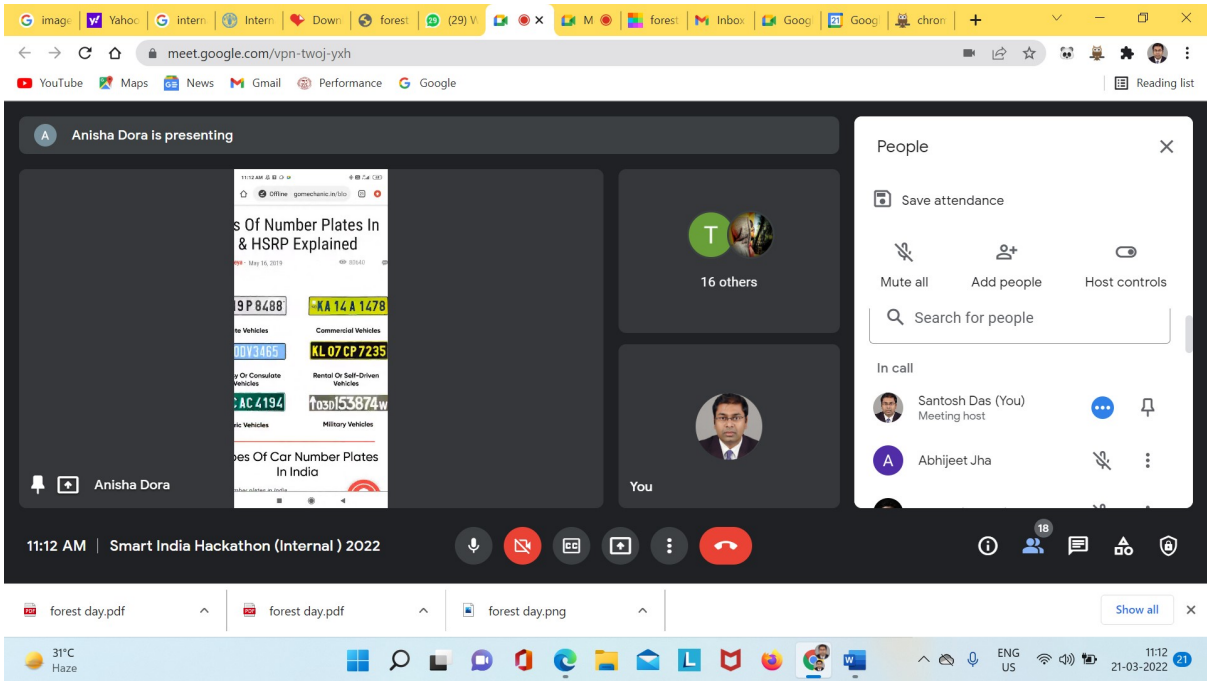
G image | Yahoo | G intern | Intern | Down | forest | (29) W | M | forest | M Inbox | Goog | Goog | chron | +

meet.google.com/vpn-twoj-yxh

YouTube | Maps | News | Gmail | Performance | Google | Reading list

A Anisha Dora is presenting

Offline gomechanic.in/blo

s Of Number Plates In & HSRP Explained

May 16, 2019

9P 8488 | KA 14 A 1478
te Vehicles | Commercial Vehicles
0DV3465 | KL 07 CP 7235
y Or Consulate Vehicles | Rental Or Self-Driven Vehicles
CAC 4194 | 03D 153874W
ric Vehicles | Military Vehicles

pes Of Car Number Plates In India

Anisha Dora

T

16 others

You

People

Save attendance

Mute all | Add people | Host controls

Search for people

In call

Santosh Das (You)
Meeting host

A Abhijeet Jha

11:12 AM | Smart India Hackathon (Internal ) 2022

18

forest day.pdf | forest day.pdf | forest day.png | Show all

31°C
Haze

ENG
US

11:12
21-03-2022

21